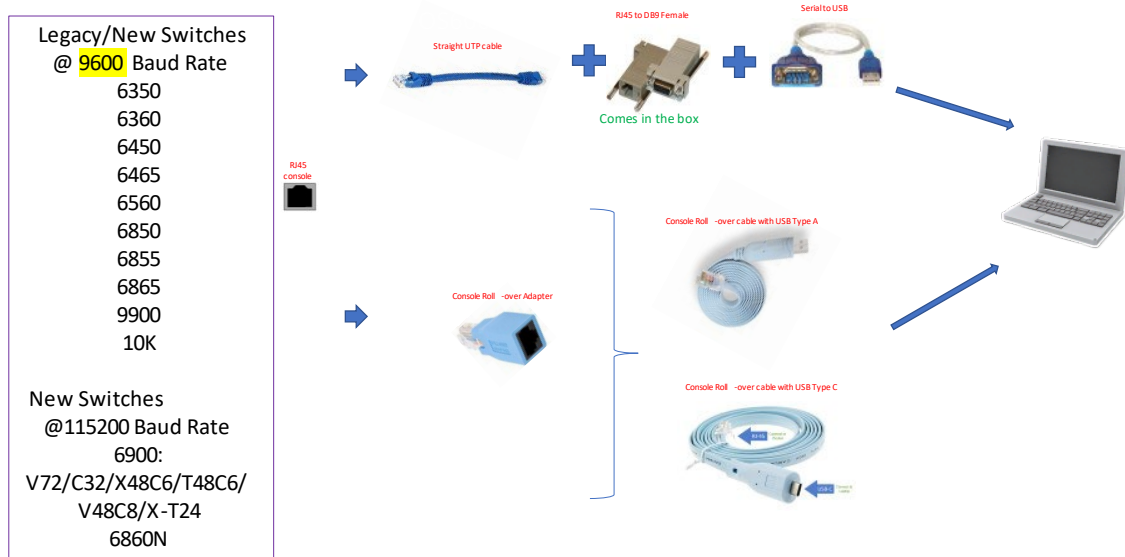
Legacy/New Switches
@ 9600 Baud Rate
6350
6360
6450
6465
6560
6850
6855
6865
9900
10K

New Switches
@115200 Baud Rate
6900:
V72/C32/X48C6/T48C6/
V48C8/X-T24
6860N

RJ45 console

Straight UTP cable

RJ45 to DB9 Female

Comes in the box

Serial to USB

Console Roll -over Adapter

Console Roll -over cable with USB Type A

Console Roll -over cable with USB Type C

RJ45

USB-C